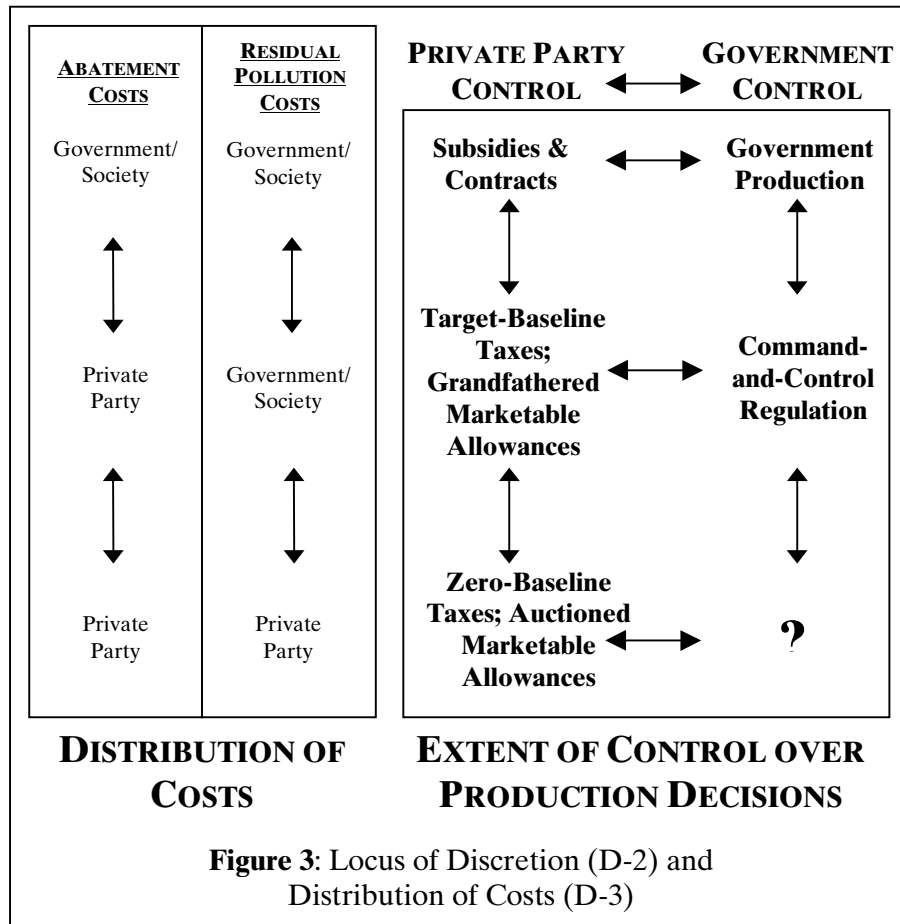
ABATEMENT COSTS

Government/ Society

Private Party

Private Party

RESIDUAL POLLUTION COSTS

Government/ Society

Government/ Society

Private Party

PRIVATE PARTY CONTROL

GOVERNMENT CONTROL

Subsidies & Contracts

Government Production

Target-Baseline Taxes; Grandfathered Marketable Allowances

Command-and-Control Regulation

Zero-Baseline Taxes; Auctioned Marketable Allowances

?

DISTRIBUTION OF COSTS

EXTENT OF CONTROL OVER PRODUCTION DECISIONS

**Figure 3**: Locus of Discretion (D-2) and Distribution of Costs (D-3)